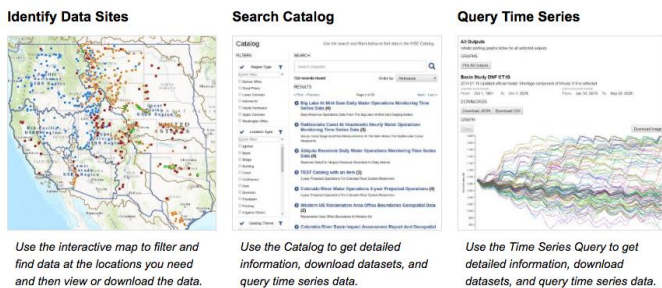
Identify Data Sites

Use the interactive map to filter and find data at the locations you need and then view or download the data.

Search Catalog

Catalog

Use the search and filters below to find data in the RISE Catalog.

FILTERS

SEARCH

Search Datasets

Region Type

Location Type

Catalog Theme

RESULTS

Big Lake At Mist Dam Daily Water Operations Monitoring Time Series Data (4)

Rattlesnake Canal At Headworks Hourly Water Operations Monitoring Time Series Data (6)

Altipala Reservoir Daily Water Operations Monitoring Time Series Data (8)

TEST Catalog with an Item (3)

Colorado River Water Operations 2-year Projected Operations (9)

Western US Reclamation Area Office Boundaries Geospatial Data (2)

Columbia River Basin Impact Assessment Report And Geospatial

Use the Catalog to get detailed information, download datasets, and query time series data.

Query Time Series

All Outputs

GRAPH

Basin Study DNF CT1G

DOWNLOADS

Download JSON

Download CSV

Download Image

Use the Time Series Query to get detailed information, download datasets, and query time series data.